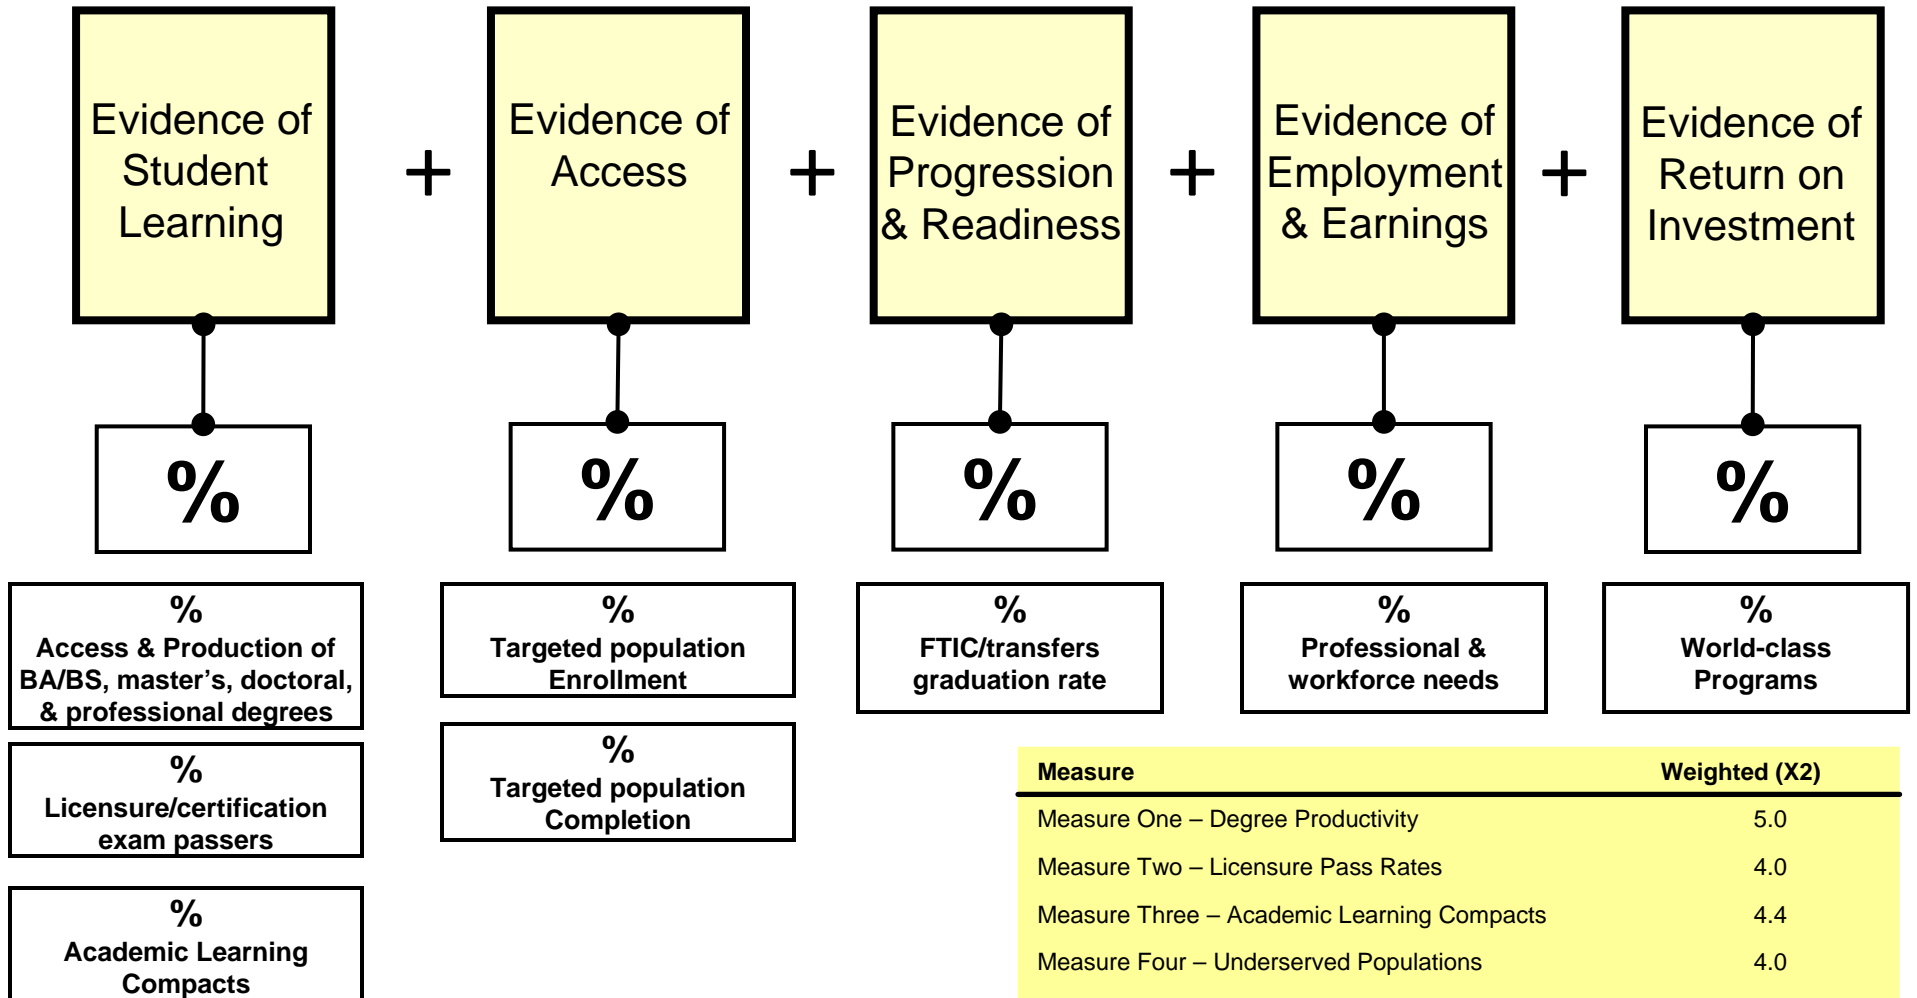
Evidence of Student Learning + Evidence of Access + Evidence of Progression & Readiness + Evidence of Employment & Earnings + Evidence of Return on Investment

%

%

%

%

%

%
Access & Production of BA/BS, master's, doctoral, & professional degrees

%
Licensure/certification exam passers

%
Academic Learning Compacts

%
Targeted population Enrollment

%
Targeted population Completion

%
FTIC/transfers graduation rate

%
Professional & workforce needs

%
World-class Programs

| Measure | Weighted (X2) |
|---|---|
| Measure One – Degree Productivity | 5.0 |
| Measure Two – Licensure Pass Rates | 4.0 |
| Measure Three – Academic Learning Compacts | 4.4 |
| Measure Four – Underserved Populations | 4.0 |